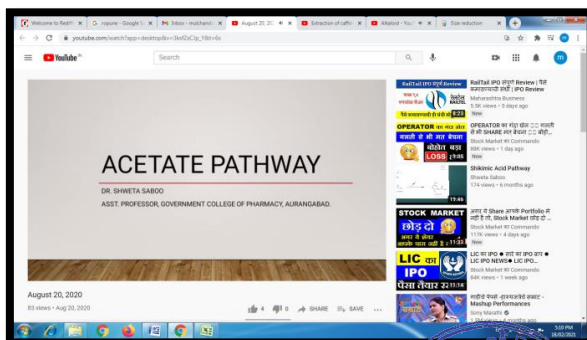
Welcome to RailT | rojsure - Google S | Inbox - mukhandi | August 20, 20 | Extraction of caffe | Alkaloid - You | Size reduction

youtube.com/watch?app=desktop&v=3kd2sClp_f8&t=6s

YouTube IN

Search

ACETATE PATHWAY

DR. SHWETA SABOO

ASST. PROFESSOR, GOVERNMENT COLLEGE OF PHARMACY, AURANGABAD.

August 20, 2020

83 views • Aug 20, 2020

4 0 SHARE SAVE

RailTail IPO संपूर्ण Review | कैसे कमाएगी पैसे | IPO Review
Maharashtra Business
5.5K views • 5 days ago
New

OPERATOR का मंदा खेल बाजारी से भी SHARE कैसे बेचता है बोहोत बड़ा LOSS
Stock Market की Commando
69K views • 2 days ago
New

Shikimic Acid Pathway
Shweta Saboo
174 views • 6 months ago

अगर ये Share आपके Portfolio में नहीं है तो, Stock Market छोड़ दो
Stock Market की Commando
117K views • 4 days ago
New

LIC का IPO • क्या करें LIC IPO NEWS • LIC IPO...
Stock Market की Commando
64K views • 1 week ago

Mashup Performances
Sony Marathi

5:59 PM
16/02/2021